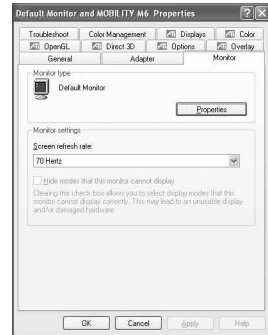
Default Monitor and MOBILITY M6 Properties

Troubleshoot | Color Management | Displays | Color
OpenGL | Direct 3D | Options | Overlay
General | Adapter | Monitor

Monitor type

Default Monitor

Properties

Monitor settings

Screen refresh rate:

70 Hertz

Hide modes that this monitor cannot display

Clearing this check box allows you to select display modes that this monitor cannot display correctly. This may lead to an unusable display and/or damaged hardware.

OK | Cancel | Apply | Help